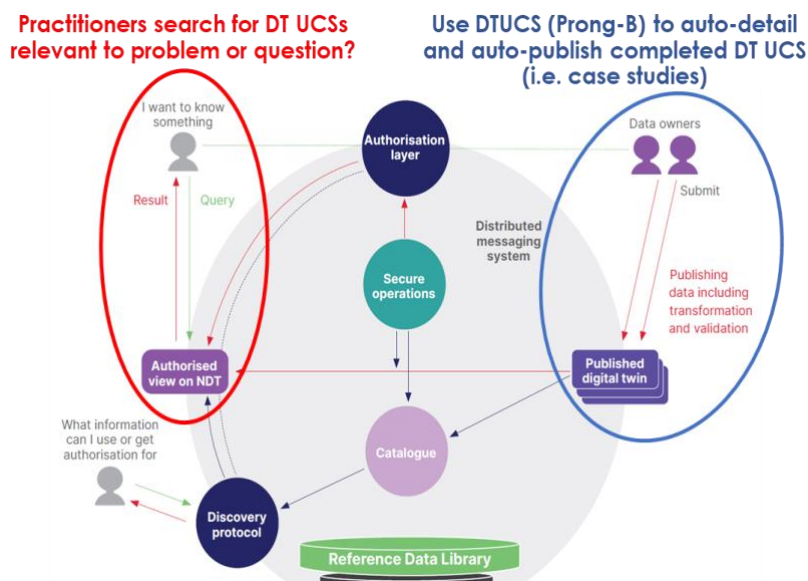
Practitioners search for DT UCSs relevant to problem or question?

Use DTUCS (Prong-B) to auto-detail and auto-publish completed DT UCS (i.e. case studies)

I want to know something

Result

Query

Authorised view on NDT

Authorisation layer

Distributed messaging system

Secure operations

Data owners

Submit

Publishing data including transformation and validation

Published digital twin

Catalogue

What information can I use or get authorisation for

Discovery protocol

Reference Data Library